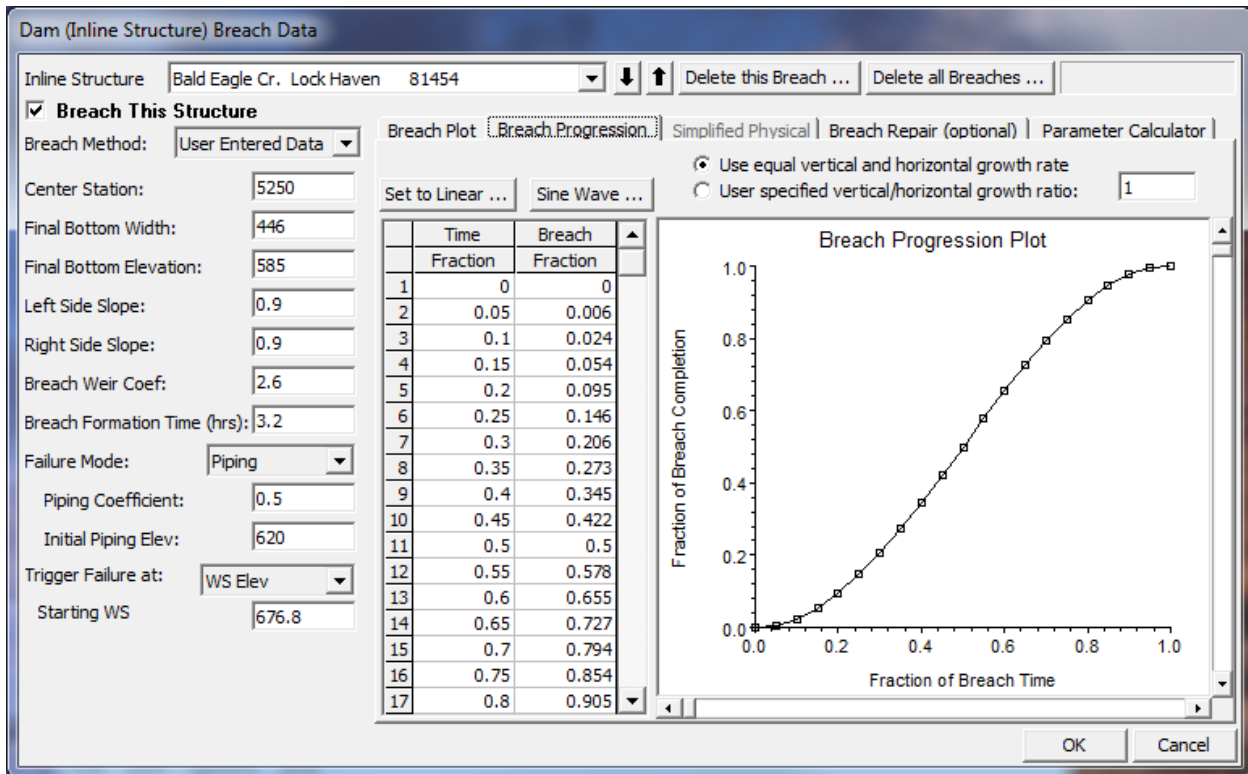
Dam (Inline Structure) Breach Data

Inline Structure Bald Eagle Cr. Lock Haven 81454

Delete this Breach ... Delete all Breaches ...

☑ Breach This Structure

Breach Method: User Entered Data

Center Station: 5250

Final Bottom Width: 446

Final Bottom Elevation: 585

Left Side Slope: 0.9

Right Side Slope: 0.9

Breach Weir Coef: 2.6

Breach Formation Time (hrs): 3.2

Failure Mode: Piping

Piping Coefficient: 0.5

Initial Piping Elev: 620

Trigger Failure at: WS Elev

Starting WS 676.8

Breach Plot | Breach Progression | Simplified Physical | Breach Repair (optional) | Parameter Calculator

Use equal vertical and horizontal growth rate

User specified vertical/horizontal growth ratio: 1

Set to Linear ... Sine Wave ...

| | Time Fraction | Breach Fraction |
|---|---|---|
| 1 | 0 | 0 |
| 2 | 0.05 | 0.006 |
| 3 | 0.1 | 0.024 |
| 4 | 0.15 | 0.054 |
| 5 | 0.2 | 0.095 |
| 6 | 0.25 | 0.146 |
| 7 | 0.3 | 0.206 |
| 8 | 0.35 | 0.273 |
| 9 | 0.4 | 0.345 |
| 10 | 0.45 | 0.422 |
| 11 | 0.5 | 0.5 |
| 12 | 0.55 | 0.578 |
| 13 | 0.6 | 0.655 |
| 14 | 0.65 | 0.727 |
| 15 | 0.7 | 0.794 |
| 16 | 0.75 | 0.854 |
| 17 | 0.8 | 0.905 |

Breach Progression Plot

Fraction of Breach Completion

1.0 0.8 0.6 0.4 0.2 0.0

0.0 0.2 0.4 0.6 0.8 1.0

Fraction of Breach Time

OK Cancel